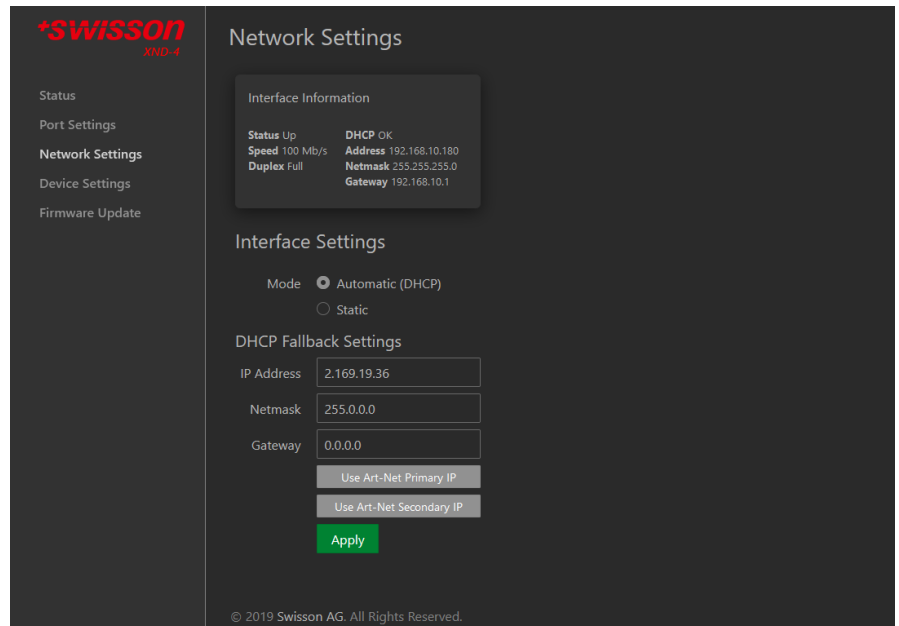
+SWISSON
XND-4

Status
Port Settings
Network Settings
Device Settings
Firmware Update

Network Settings

Interface Information

Status Up
Speed 100 Mb/s
Duplex Full

DHCP OK
Address 192.168.10.180
Netmask 255.255.255.0
Gateway 192.168.10.1

Interface Settings

Mode
Automatic (DHCP)
Static

DHCP Fallback Settings

IP Address 2.169.19.36
Netmask 255.0.0.0
Gateway 0.0.0.0

Use Art-Net Primary IP
Use Art-Net Secondary IP
Apply

© 2019 Swisson AG. All Rights Reserved.